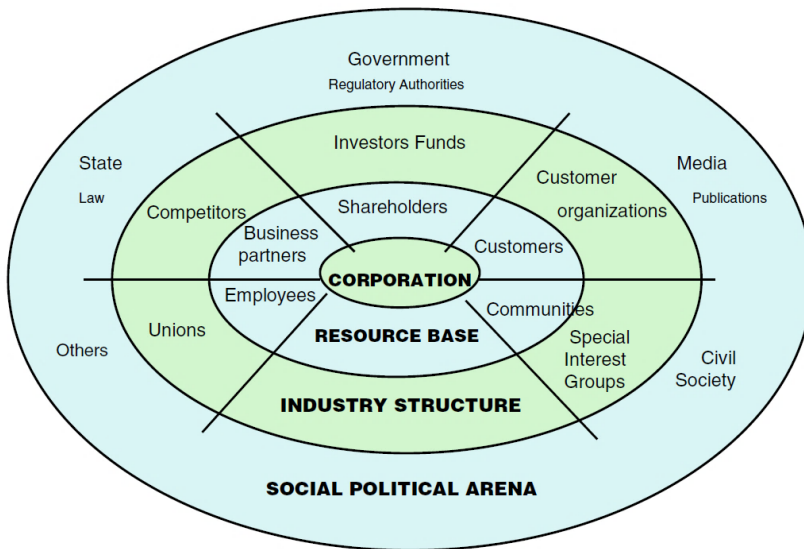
Government
Regulatory Authorities

State
Law

Media
Publications

Investors Funds

Competitors

Customer organizations

Shareholders

Business partners

Customers

CORPORATION

Employees

Communities

Unions

RESOURCE BASE

Special Interest Groups

Others

Civil Society

INDUSTRY STRUCTURE

SOCIAL POLITICAL ARENA